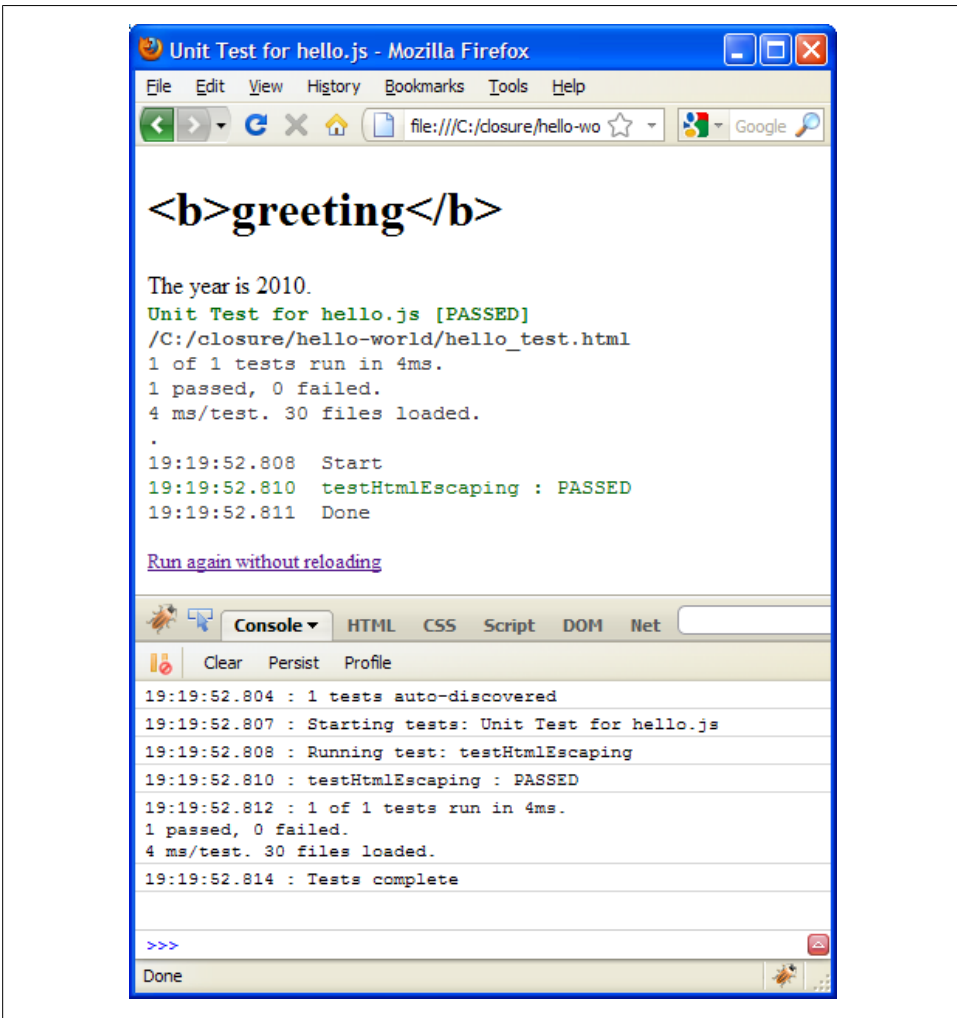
Unit Test for hello.js - Mozilla Firefox

File Edit View History Bookmarks Tools Help

file:///C:/closure/hello-wo

Google

<b>greeting</b>

The year is 2010.

Unit Test for hello.js [PASSED]
/C:/closure/hello-world/hello_test.html
1 of 1 tests run in 4ms.
1 passed, 0 failed.
4 ms/test. 30 files loaded.
.
19:19:52.808 Start
19:19:52.810 testHtmlEscaping : PASSED
19:19:52.811 Done

Run again without reloading

Console HTML CSS Script DOM Net

Clear Persist Profile

19:19:52.804 : 1 tests auto-discovered
19:19:52.807 : Starting tests: Unit Test for hello.js
19:19:52.808 : Running test: testHtmlEscaping
19:19:52.810 : testHtmlEscaping : PASSED
19:19:52.812 : 1 of 1 tests run in 4ms.
1 passed, 0 failed.
4 ms/test. 30 files loaded.
19:19:52.814 : Tests complete

>>>

Done